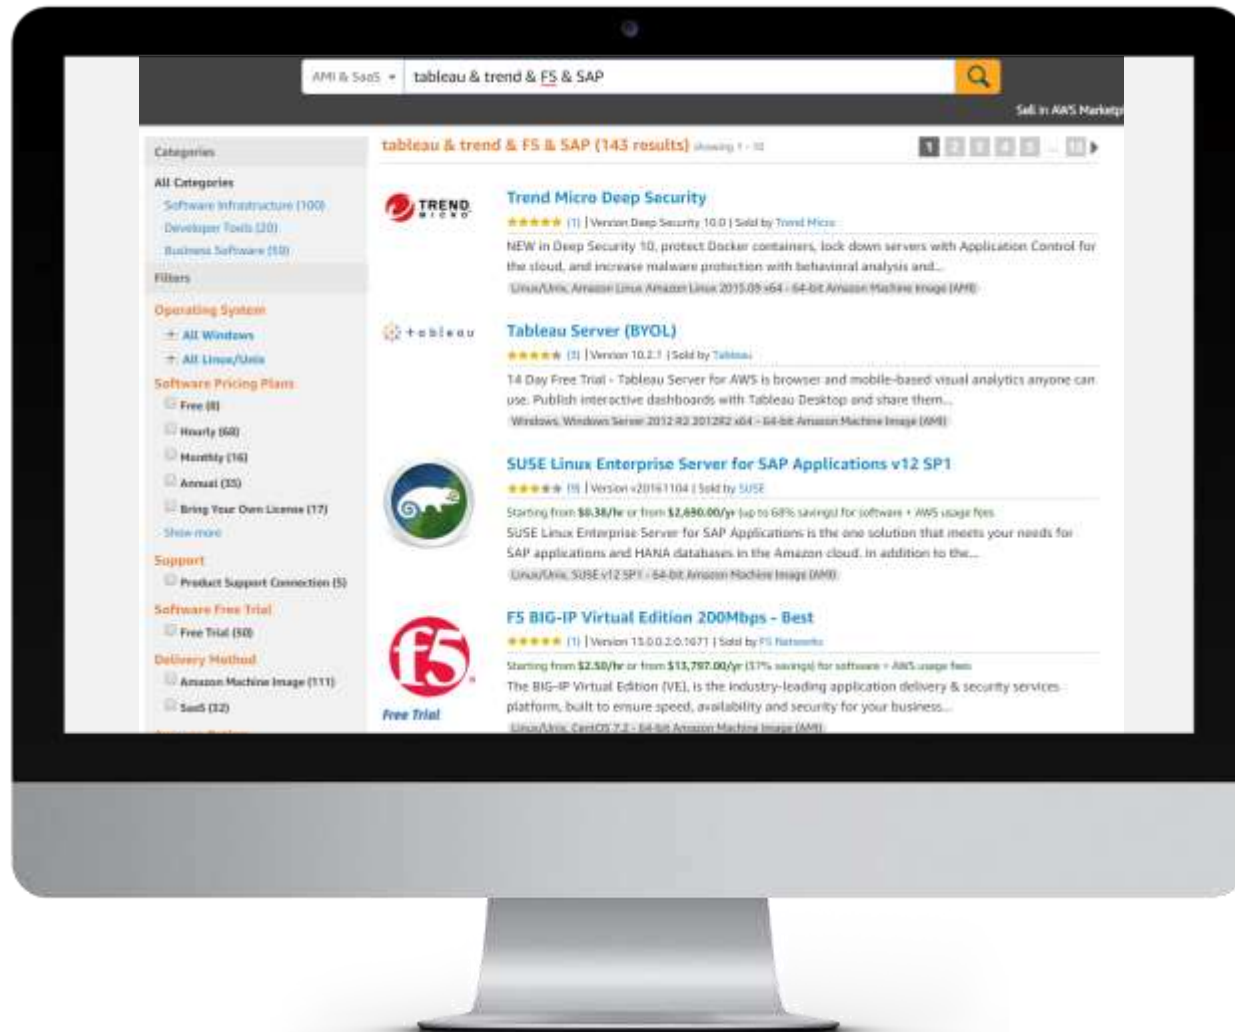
AMI & SaaS ▾ tableau & trend & F5 & SAP

Sell in AWS Marketp

Categories

All Categories

Software Infrastructure (100)

Developer Tools (20)

Business Software (59)

Filters

Operating System

+ All Windows

+ All Linux/Unix

Software Pricing Plans

Free (8)

Hourly (68)

Monthly (16)

Annual (35)

Bring Your Own License (17)

Show more

Support

Product Support Connection (5)

Software Free Trial

Free Trial (50)

Delivery Method

Amazon Machine Image (111)

SaaS (32)

tableau & trend & F5 & SAP (143 results) showing 1 - 10

1 2 3 4 5 ... 15

TREND MICRO

Trend Micro Deep Security

★★★★★ (1) | Version Deep Security 10.0 | Sold by Trend Micro

NEW in Deep Security 10, protect Docker containers, lock down servers with Application Control for the cloud, and increase malware protection with behavioral analysis and...

Linux/Unix, Amazon Linux Amazon Linux 2015.09 x64 - 64-bit Amazon Machine Image (AMI)

tableau

Tableau Server (BYOL)

★★★★★ (3) | Version 10.2.1 | Sold by Tableau

14 Day Free Trial - Tableau Server for AWS is browser and mobile-based visual analytics anyone can use. Publish interactive dashboards with Tableau Desktop and share them...

Windows, Windows Server 2012 R2 201292 x64 - 64-bit Amazon Machine Image (AMI)

SUSE Linux Enterprise Server for SAP Applications v12 SP1

★★★★★ (9) | Version v20161104 | Sold by SUSE

Starting from $0.38/hr or from $2,690.00/yr (up to 68% savings) for software + AWS usage fees

SUSE Linux Enterprise Server for SAP Applications is the one solution that meets your needs for SAP applications and HANA databases in the Amazon cloud. In addition to the...

Linux/Unix, SUSE v12 SP1 - 64-bit Amazon Machine Image (AMI)

f5

Free Trial

F5 BIG-IP Virtual Edition 200Mbps - Best

★★★★★ (1) | Version 13.0.0.2.0.1671 | Sold by F5 Networks

Starting from $2.50/hr or from $13,797.00/yr (37% savings) for software + AWS usage fees

The BIG-IP Virtual Edition (VE), is the industry-leading application delivery & security services platform, built to ensure speed, availability and security for your business...

Linux/Unix, CentOS 7.2 - 64-bit Amazon Machine Image (AMI)